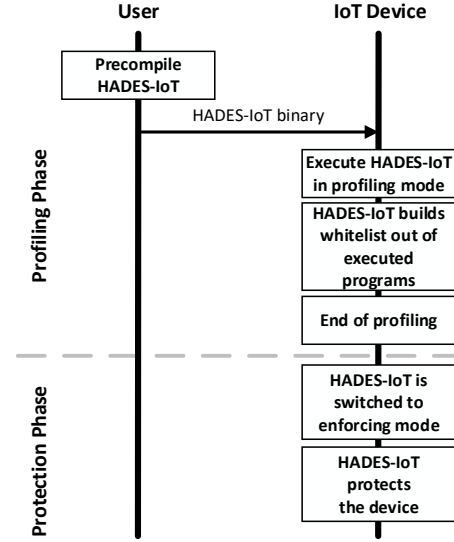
User

IoT Device

Precompile HADES-IoT

HADES-IoT binary

Profiling Phase

Execute HADES-IoT in profiling mode

HADES-IoT builds whitelist out of executed programs

End of profiling

Protection Phase

HADES-IoT is switched to enforcing mode

HADES-IoT protects the device